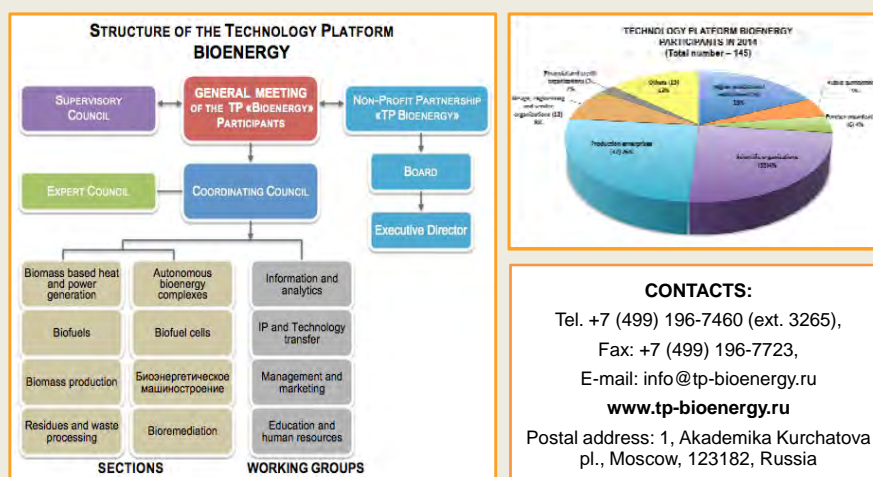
STRUCTURE OF THE TECHNOLOGY PLATFORM
BIOENERGY

SUPERVISORY COUNCIL

GENERAL MEETING OF THE TP «BIOENERGY» PARTICIPANTS

NON-PROFIT PARTNERSHIP «TP BIOENERGY»

BOARD

EXPERT COUNCIL

COORDINATING COUNCIL

Executive Director

Biomass based heat and power generation

Autonomous bioenergy complexes

Information and analytics

Biofuels

Biofuel cells

IP and Technology transfer

Biomass production

Биоэнергетическое машиностроение

Management and marketing

Residues and waste processing

Bioremediation

Education and human resources

SECTIONS

WORKING GROUPS

TECHNOLOGY PLATFORM BIOENERGY PARTICIPANTS IN 2014
(Total number – 145)

Others (13) 12%

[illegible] organizations (7) 7%

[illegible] organizations (13) 9%

Higher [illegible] (33) 23%

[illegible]

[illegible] (6) 4%

Production enterprises (47) 46%

Scientific organizations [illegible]

CONTACTS:

Tel. +7 (499) 196-7460 (ext. 3265),

Fax: +7 (499) 196-7723,

E-mail: info@tp-bioenergy.ru

www.tp-bioenergy.ru

Postal address: 1, Akademika Kurchatova pl., Moscow, 123182, Russia